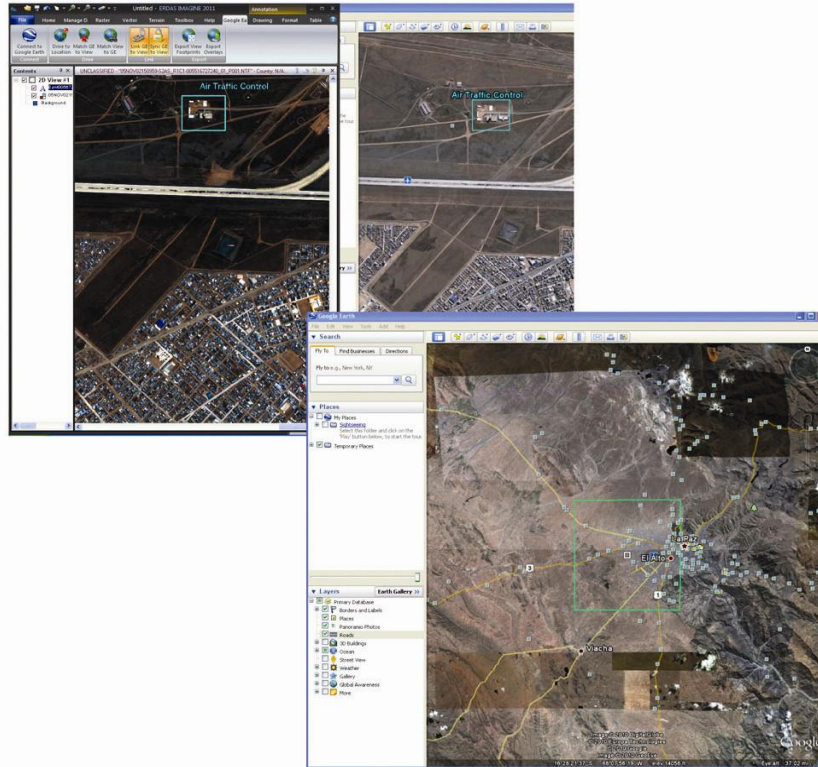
Untitled - ERDAS IMAGINE 2011

Annotation

File Home Manage D Raster Vector Terrain Toolbox Help Google Ea Drawing Format Table

Connect to Google Earth
Drive to Location
Match GE to View
Match View to GE
Link GE to View
Sync GE to View
Export View Footprints
Export Overlays

Connect View Sync Export

Contents

2D View #1

Rainpoint

UNCLASSIFIED

Air Traffic Control

Air Traffic Control

Google Earth

File Edit View Tools Add Help

Search

Fly To Find Businesses Directions

Fly to e.g., New York, NY

Places

My Places

Sightseeing

Select this folder and click on the 'Play' button below, to start the tour.

Temporary Places

Layers Earth Gallery »

Primary Database
Borders and Labels
Places
Panoramio Photos
Roads
3D Buildings
Ocean
Street View
Weather
Gallery
Global Awareness
More

La Paz
El Alto
Viacha

Google